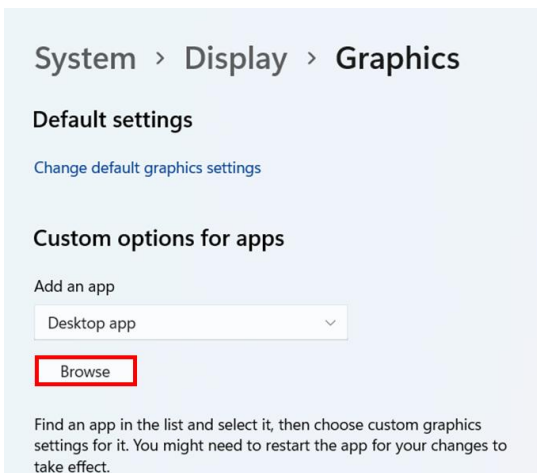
System › Display › Graphics

Default settings

Change default graphics settings

Custom options for apps

Add an app

Desktop app

Browse

Find an app in the list and select it, then choose custom graphics settings for it. You might need to restart the app for your changes to take effect.